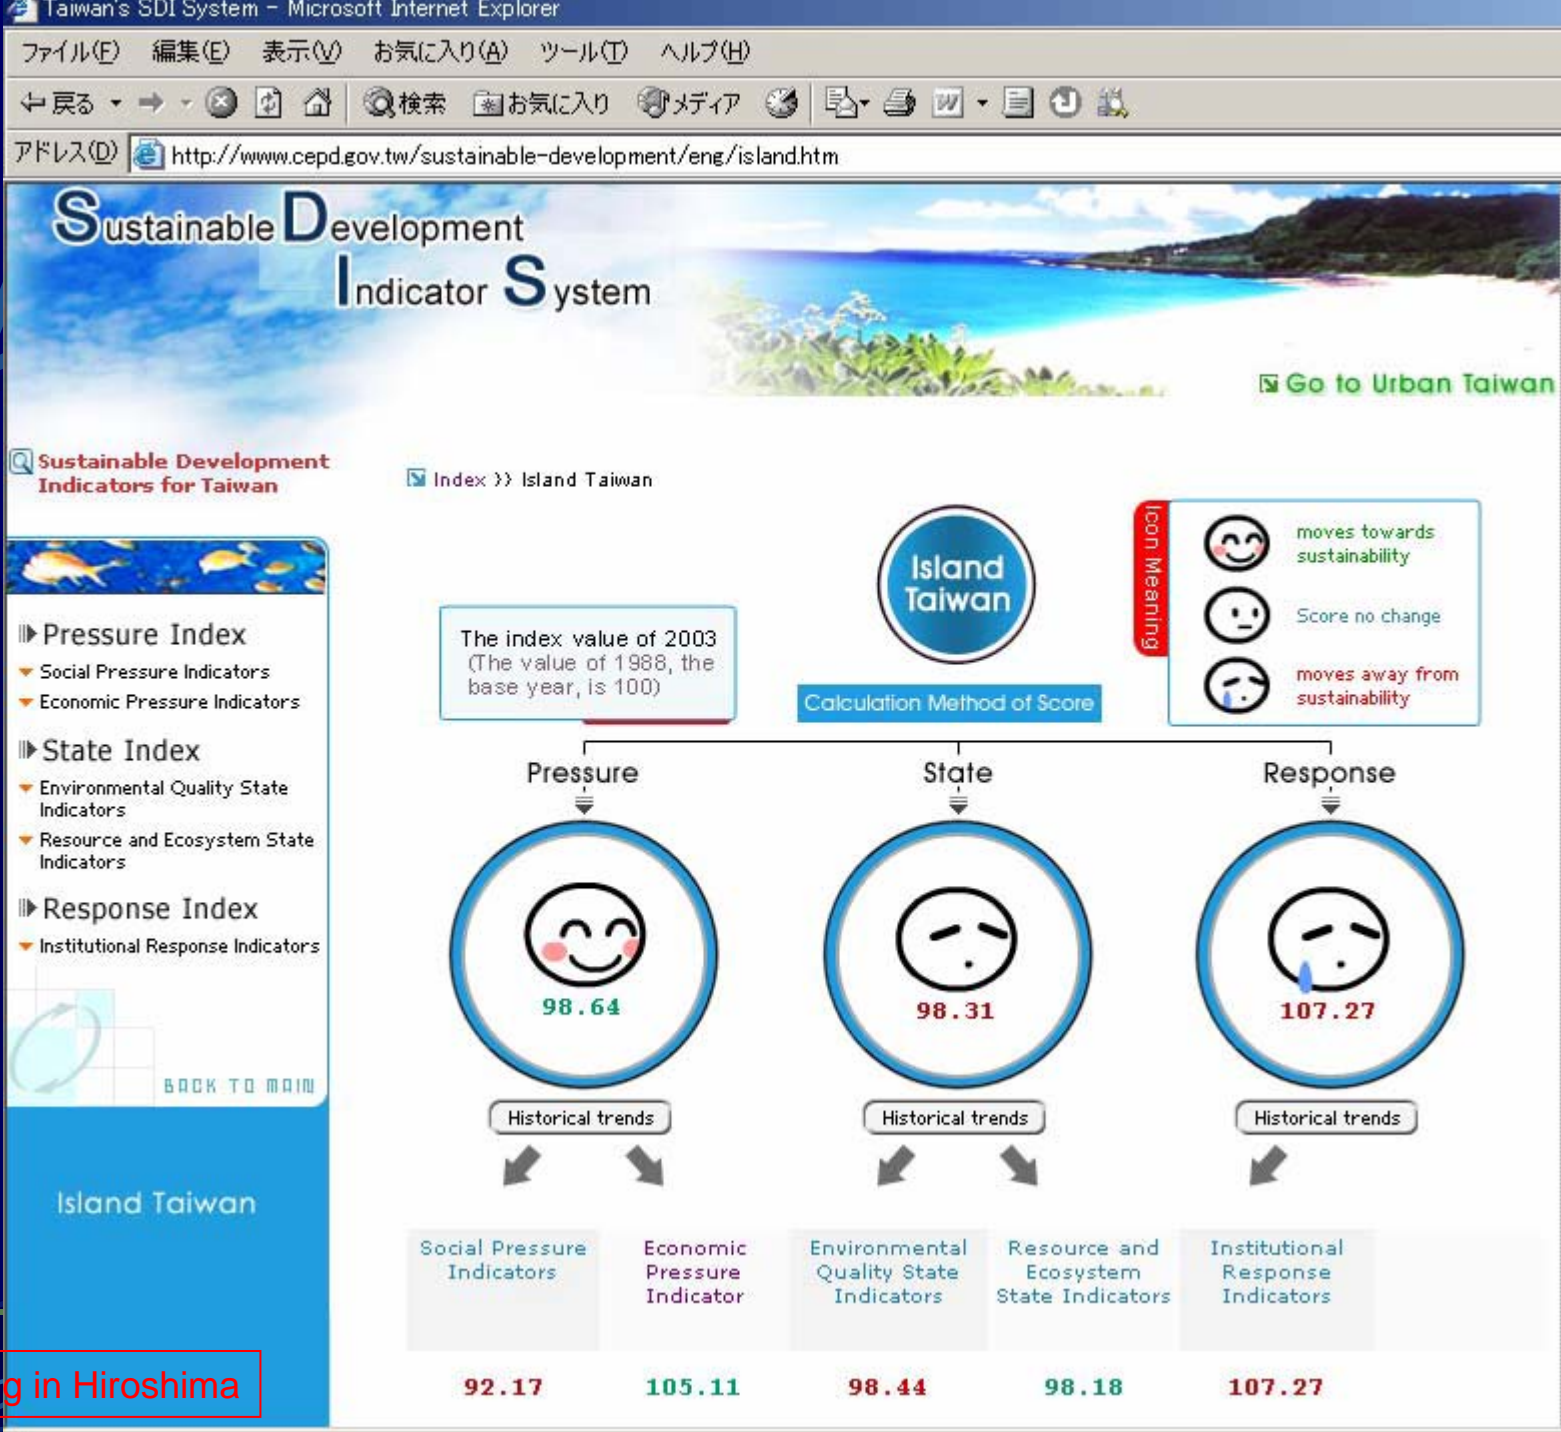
Taiwan's SDI System - Microsoft Internet Explorer

ファイル(F) 編集(E) 表示(V) お気に入り(A) ツール(T) ヘルプ(H)

戻る 検索 お気に入り メディア

アドレス(D) http://www.cepd.gov.tw/sustainable-development/eng/island.htm

Sustainable Development Indicator System

Go to Urban Taiwan

Sustainable Development Indicators for Taiwan

Index >> Island Taiwan

Pressure Index
Social Pressure Indicators
Economic Pressure Indicators

State Index
Environmental Quality State Indicators
Resource and Ecosystem State Indicators

Response Index
Institutional Response Indicators

BACK TO MAIN

Island Taiwan

Island Taiwan

The index value of 2003 (The value of 1988, the base year, is 100)

Calculation Method of Score

Icon Meaning
moves towards sustainability
Score no change
moves away from sustainability

Pressure
98.64
Historical trends

State
98.31
Historical trends

Response
107.27
Historical trends

| Social Pressure Indicators | Economic Pressure Indicator | Environmental Quality State Indicators | Resource and Ecosystem State Indicators | Institutional Response Indicators |
|---|---|---|---|---|
| 92.17 | 105.11 | 98.44 | 98.18 | 107.27 |

g in Hiroshima